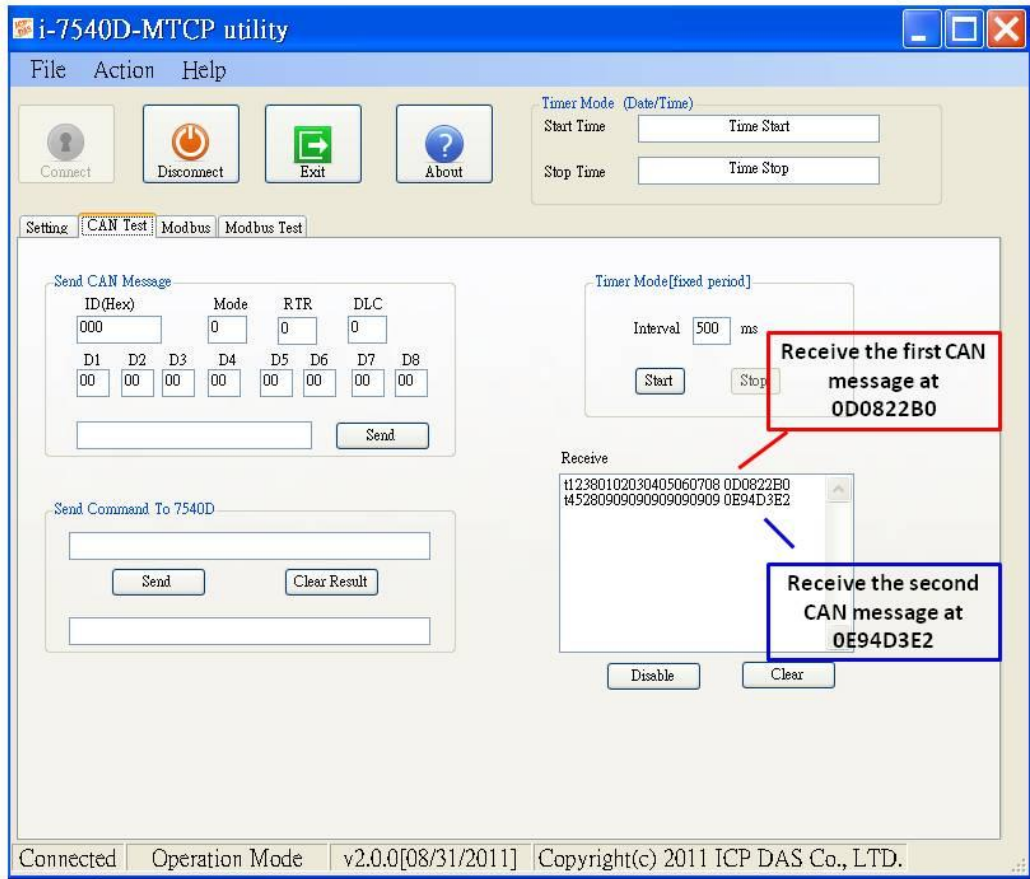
i-7540D-MTCP utility

File Action Help

Connect Disconnect Exit About

Timer Mode (Date/Time)
Start Time Time Start
Stop Time Time Stop

Setting CAN Test Modbus Modbus Test

Send CAN Message
ID(Hex) Mode RTR DLC
000 0 0 0
D1 D2 D3 D4 D5 D6 D7 D8
00 00 00 00 00 00 00 00

Send

Timer Mode[fixed period]
Interval 500 ms
Start Stop

Receive the first CAN message at 0D0822B0

Receive
t12380102030405060708 0D0822B0
t45280909090909090909 0E94D3E2

Receive the second CAN message at 0E94D3E2

Send Command To 7540D

Send Clear Result

Disable Clear

Connected | Operation Mode | v2.0.0[08/31/2011] | Copyright(c) 2011 ICP DAS Co., LTD.